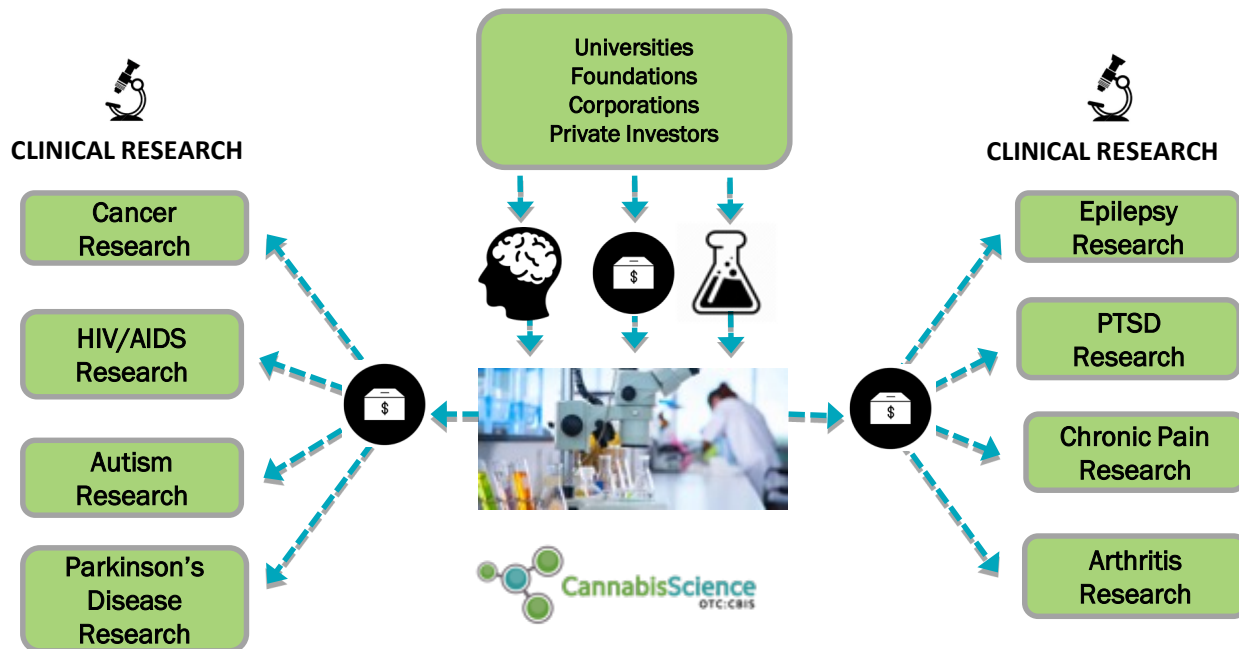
Universities
Foundations
Corporations
Private Investors

CLINICAL RESEARCH

Cancer Research

HIV/AIDS Research

Autism Research

Parkinson's Disease Research

$

$

$

$

CannabisScience
OTC:CBIS

CLINICAL RESEARCH

Epilepsy Research

PTSD Research

Chronic Pain Research

Arthritis Research